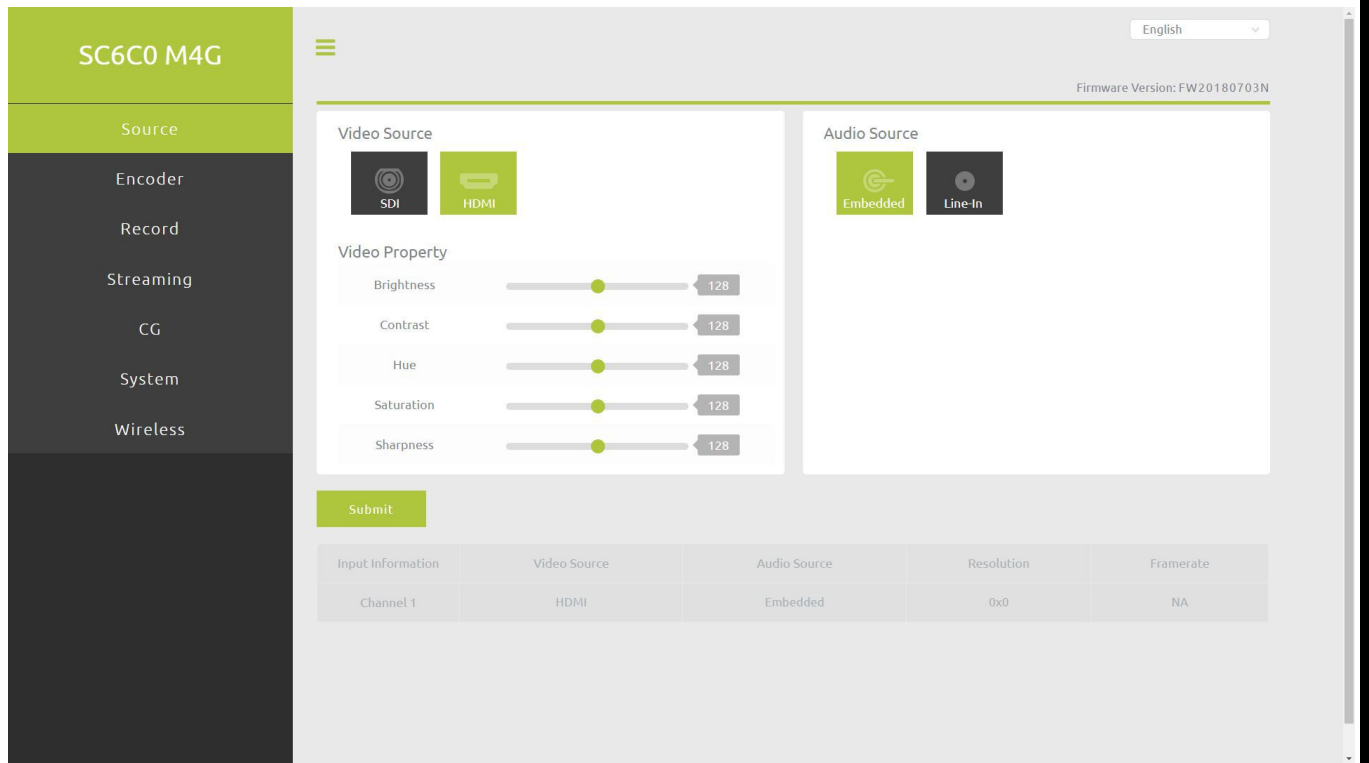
SC6C0 M4G

Source
Encoder
Record
Streaming
CG
System
Wireless

English

Firmware Version: FW20180703N

Video Source

SDI
HDMI

Video Property

Brightness 128
Contrast 128
Hue 128
Saturation 128
Sharpness 128

Audio Source

Embedded
Line-In

Submit

| Input Information | Video Source | Audio Source | Resolution | Framerate |
|---|---|---|---|---|
| Channel 1 | HDMI | Embedded | 0x0 | NA |